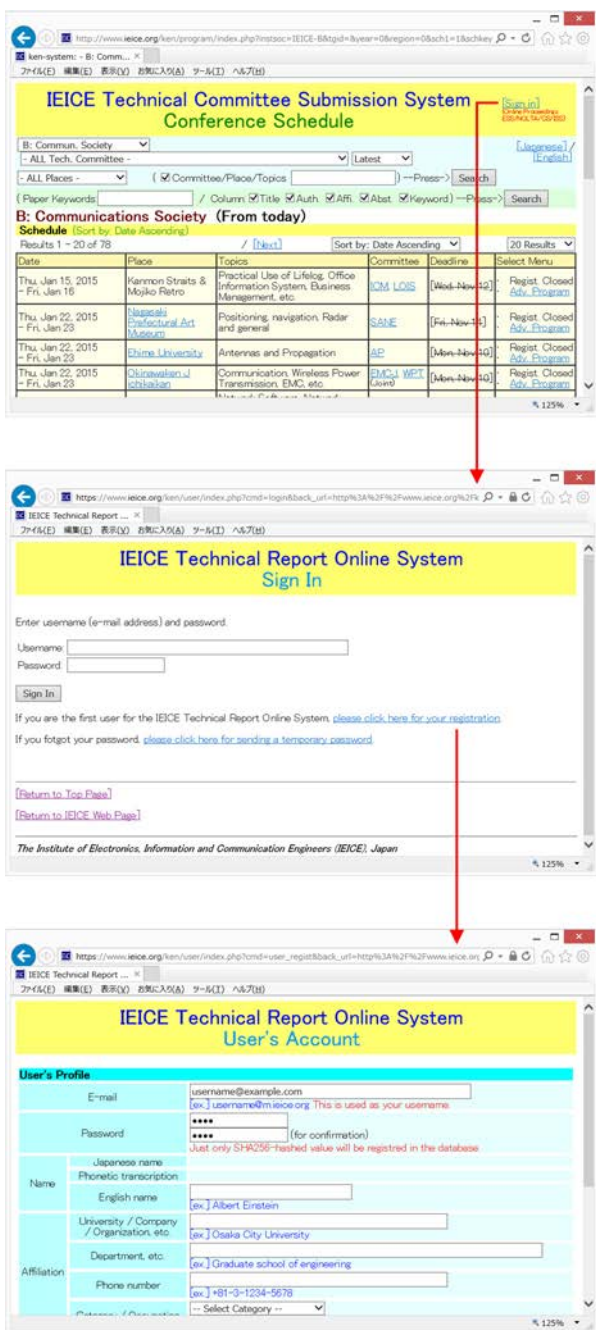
http://www.ieice.org/ken/program/index.php?instsoc=IEICE-B&tgid=&year=0&region=0&sch1=1&schkey
ken-system: - B: Comm... ×
ファイル(F) 編集(E) 表示(V) お気に入り(A) ツール(T) ヘルプ(H)

IEICE Technical Committee Submission System
Conference Schedule

[Sign in]
(Online Proceedings ESS/NOLTA/CS/ESS)

[Japanese] / [English]

B: Commun. Society
- ALL Tech. Committee -
Latest
- ALL Places -
( ☑Committee/Place/Topics ) --Press-> Search
( Paper Keywords / Column ☑Title ☑Auth. ☑Affi. ☑Abst. ☑Keyword) --Press-> Search

B: Communications Society (From today)
Schedule (Sort by: Date Ascending)
Results 1 - 20 of 78 / [Next]
Sort by: Date Ascending
20 Results

| Date | Place | Topics | Committee | Deadline | Select Menu |
|---|---|---|---|---|---|
| Thu, Jan 15, 2015 - Fri, Jan 16 | Kanmon Straits & Mojiko Retro | Practical Use of Lifelog, Office Information System, Business Management, etc. | ICM, LOIS | [Wed, Nov 12] | Regist. Closed Adv. Program |
| Thu, Jan 22, 2015 - Fri, Jan 23 | Nagasaki Prefectural Art Museum | Positioning, navigation, Radar and general | SANE | [Fri, Nov 14] | Regist. Closed Adv. Program |
| Thu, Jan 22, 2015 - Fri, Jan 23 | Ehime University | Antennas and Propagation | AP | [Mon, Nov 10] | Regist. Closed Adv. Program |
| Thu, Jan 22, 2015 - Fri, Jan 23 | Okinawaken J ichikaikan | Communication, Wireless Power Transmission, EMC, etc. | EMCJ, WPT (Joint) | [Mon, Nov 10] | Regist. Closed Adv. Program |

125%

https://www.ieice.org/ken/user/index.php?cmd=login&back_url=http%3A%2F%2Fwww.ieice.org%2Fk
IEICE Technical Report ... ×
ファイル(F) 編集(E) 表示(V) お気に入り(A) ツール(T) ヘルプ(H)

IEICE Technical Report Online System
Sign In

Enter username (e-mail address) and password.
Username
Password
Sign In

If you are the first user for the IEICE Technical Report Online System, please click here for your registration
If you fotgot your password, please click here for sending a temporary password

[Return to Top Page]
[Return to IEICE Web Page]

The Institute of Electronics, Information and Communication Engineers (IEICE), Japan

125%

https://www.ieice.org/ken/user/index.php?cmd=user_regist&back_url=http%3A%2F%2Fwww.ieice.or
IEICE Technical Report ... ×
ファイル(F) 編集(E) 表示(V) お気に入り(A) ツール(T) ヘルプ(H)

IEICE Technical Report Online System
User's Account

User's Profile

| | | |
|---|---|---|
| E-mail | | username@example.com [ex.] username@m.ieice.org This is used as your username |
| Password | | •••• •••• (for confirmation) Just only SHA256-hashed value will be registred in the database |
| Name | Japanese name | |
| | Phonetic transcription | |
| | English name | [ex.] Albert Einstein |
| Affiliation | University / Company / Organization, etc. | [ex.] Osaka City University |
| | Department, etc. | [ex.] Graduate school of engineering |
| | Phone number | [ex.] +81-3-1234-5678 |
| | Category / Occupation | -- Select Category -- |

125%